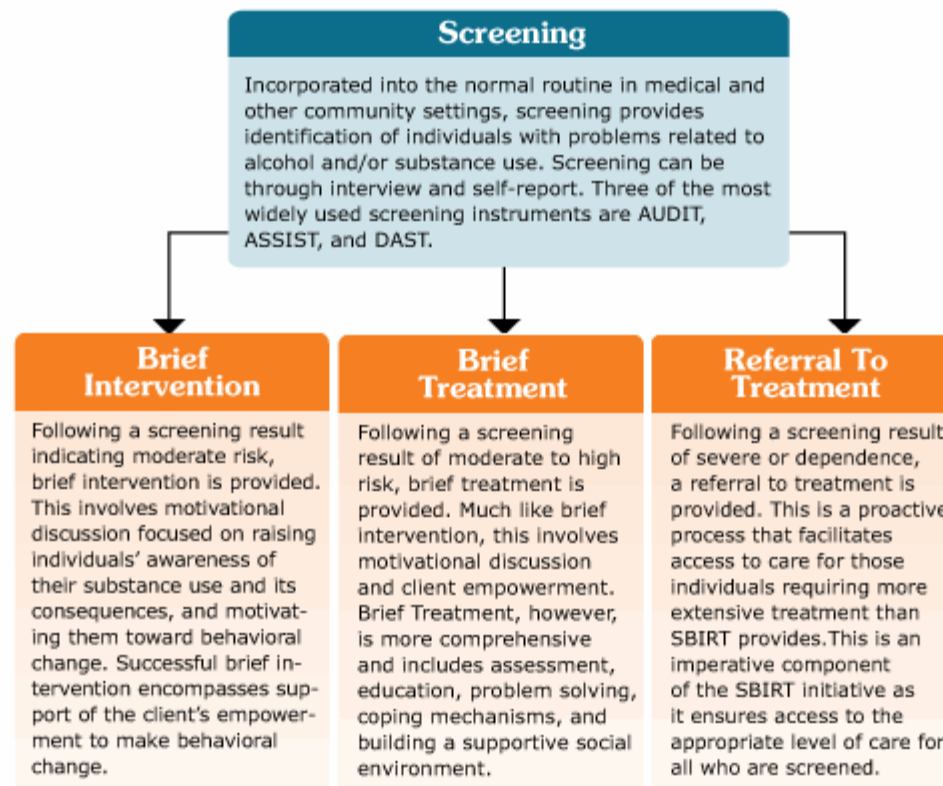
Screening

Incorporated into the normal routine in medical and other community settings, screening provides identification of individuals with problems related to alcohol and/or substance use. Screening can be through interview and self-report. Three of the most widely used screening instruments are AUDIT, ASSIST, and DAST.

Brief Intervention

Following a screening result indicating moderate risk, brief intervention is provided. This involves motivational discussion focused on raising individuals' awareness of their substance use and its consequences, and motivating them toward behavioral change. Successful brief intervention encompasses support of the client's empowerment to make behavioral change.

Brief Treatment

Following a screening result of moderate to high risk, brief treatment is provided. Much like brief intervention, this involves motivational discussion and client empowerment. Brief Treatment, however, is more comprehensive and includes assessment, education, problem solving, coping mechanisms, and building a supportive social environment.

Referral To Treatment

Following a screening result of severe or dependence, a referral to treatment is provided. This is a proactive process that facilitates access to care for those individuals requiring more extensive treatment than SBIRT provides.This is an imperative component of the SBIRT initiative as it ensures access to the appropriate level of care for all who are screened.